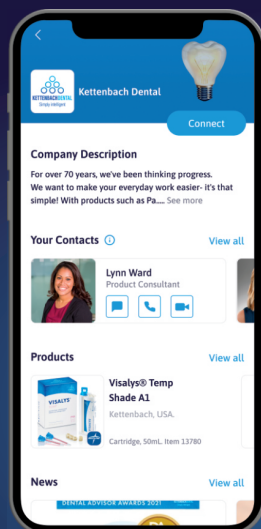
KETTENBACHDENTAL
Simply intelligent

Kettenbach Dental

Connect

Company Description

For over 70 years, we've been thinking progress. We want to make your everyday work easier- it's that simple! With products such as Pa.... See more

Your Contacts

View all

Lynn Ward
Product Consultant

Products

View all

VISALYS

Visalys® Temp Shade A1

Kettenbach, USA.

Cartridge, 50mL. Item 13780

News

View all

DENTAL ADVISOR AWARDS 2021